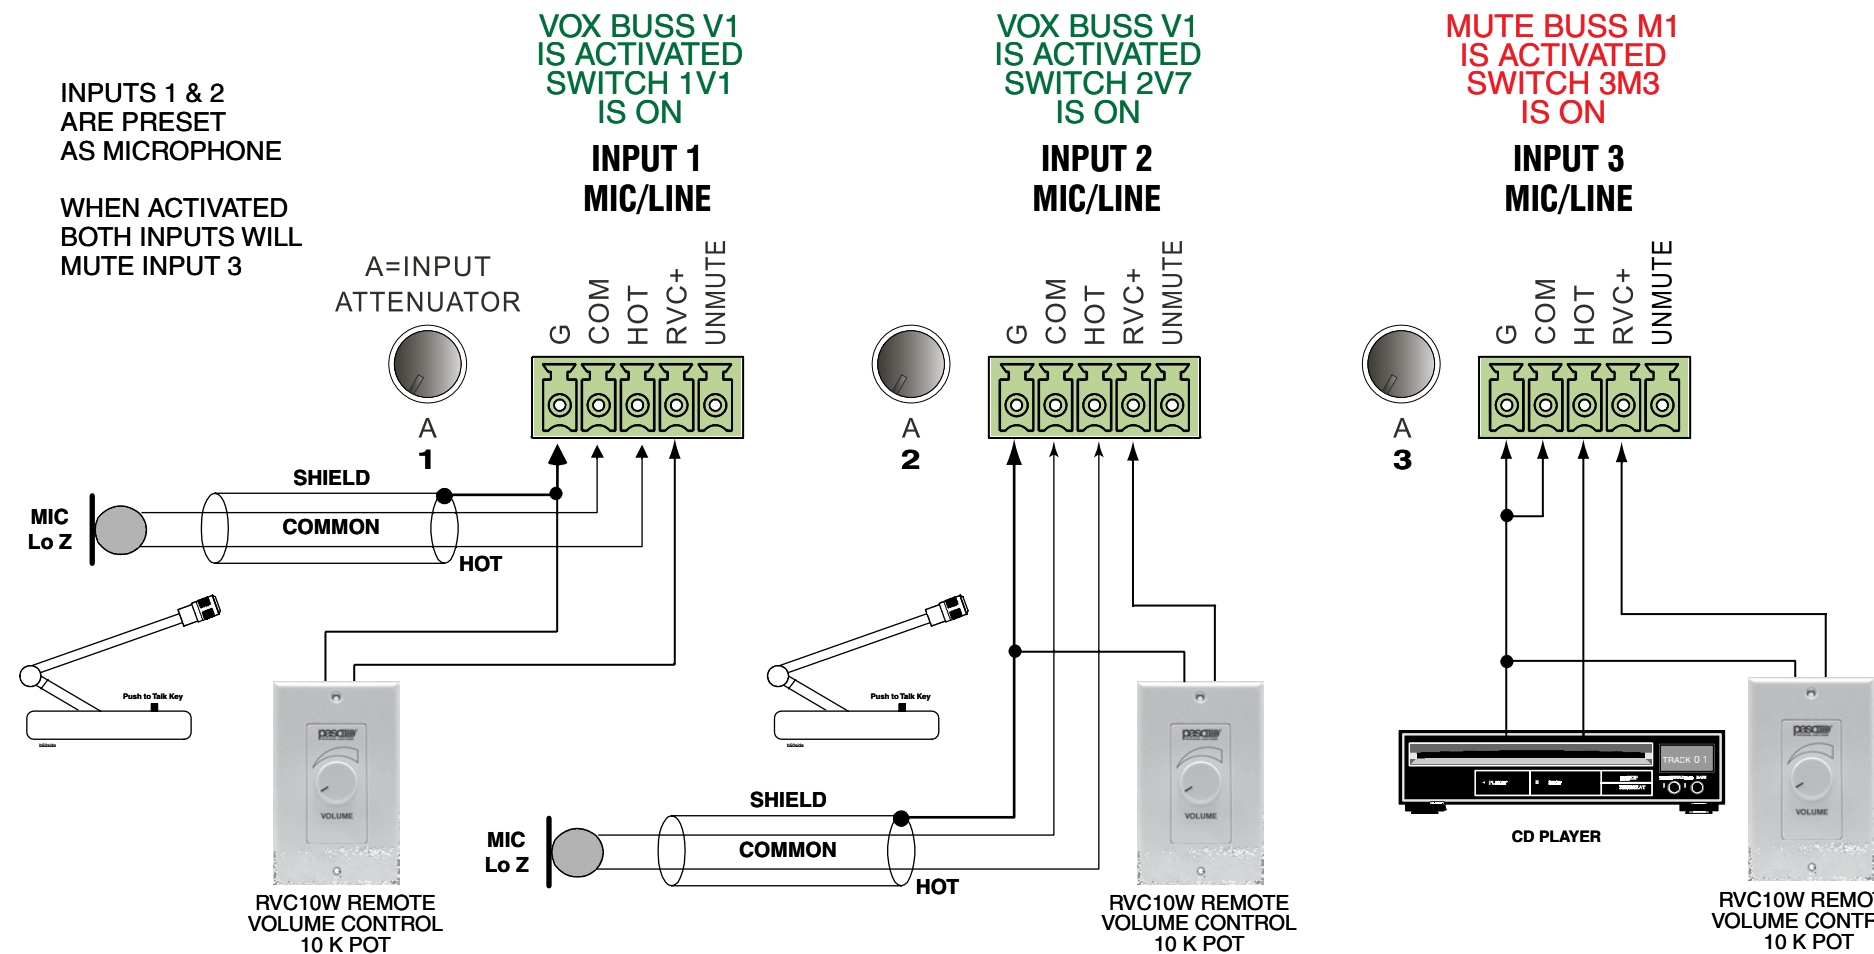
INPUTS 1 & 2
ARE PRESET
AS MICROPHONE

WHEN ACTIVATED
BOTH INPUTS WILL
MUTE INPUT 3

VOX BUSS V1
IS ACTIVATED
SWITCH 1V1
IS ON

INPUT 1
MIC/LINE

A=INPUT
ATTENUATOR

G COM HOT RVC+ UNMUTE

A
1

SHIELD
MIC
Lo Z
COMMON
HOT

Push to Talk Key

pasco
VOLUME

RVC10W REMOTE
VOLUME CONTROL
10 K POT

VOX BUSS V1
IS ACTIVATED
SWITCH 2V7
IS ON

INPUT 2
MIC/LINE

G COM HOT RVC+ UNMUTE

A
2

Push to Talk Key

SHIELD
MIC
Lo Z
COMMON
HOT

pasco
VOLUME

RVC10W REMOTE
VOLUME CONTROL
10 K POT

MUTE BUSS M1
IS ACTIVATED
SWITCH 3M3
IS ON

INPUT 3
MIC/LINE

G COM HOT RVC+ UNMUTE

A
3

TRACK 01

CD PLAYER

pasco
VOLUME

RVC10W REMO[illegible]
VOLUME CONT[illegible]
10 K POT